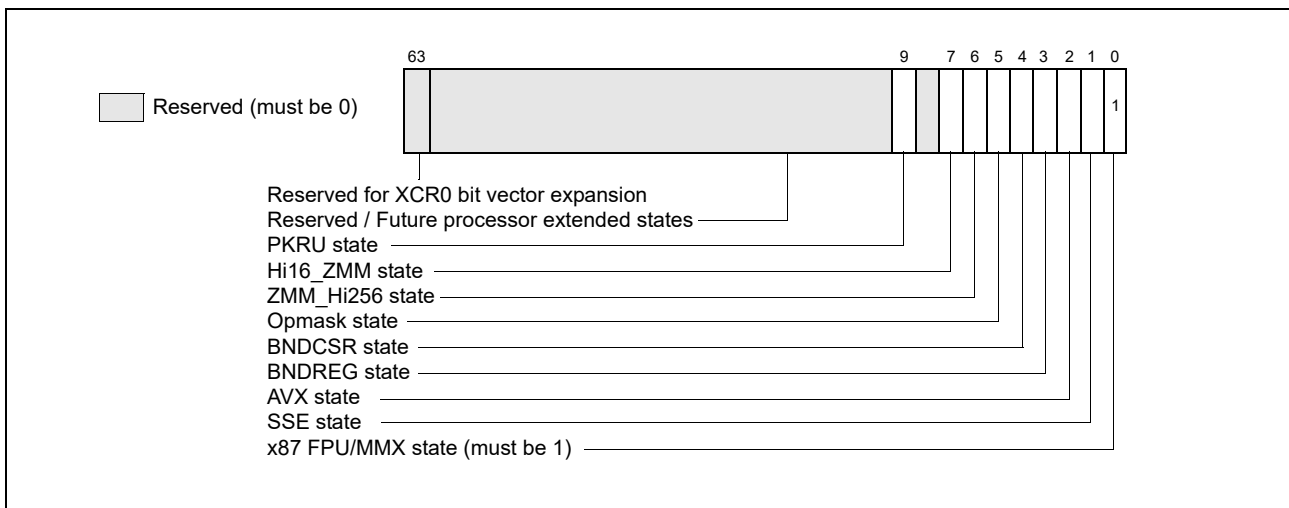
Reserved (must be 0)

63 9 7 6 5 4 3 2 1 0

1

Reserved for XCR0 bit vector expansion
Reserved / Future processor extended states
PKRU state
Hi16_ZMM state
ZMM_Hi256 state
Opmask state
BNDCSR state
BNDREG state
AVX state
SSE state
x87 FPU/MMX state (must be 1)